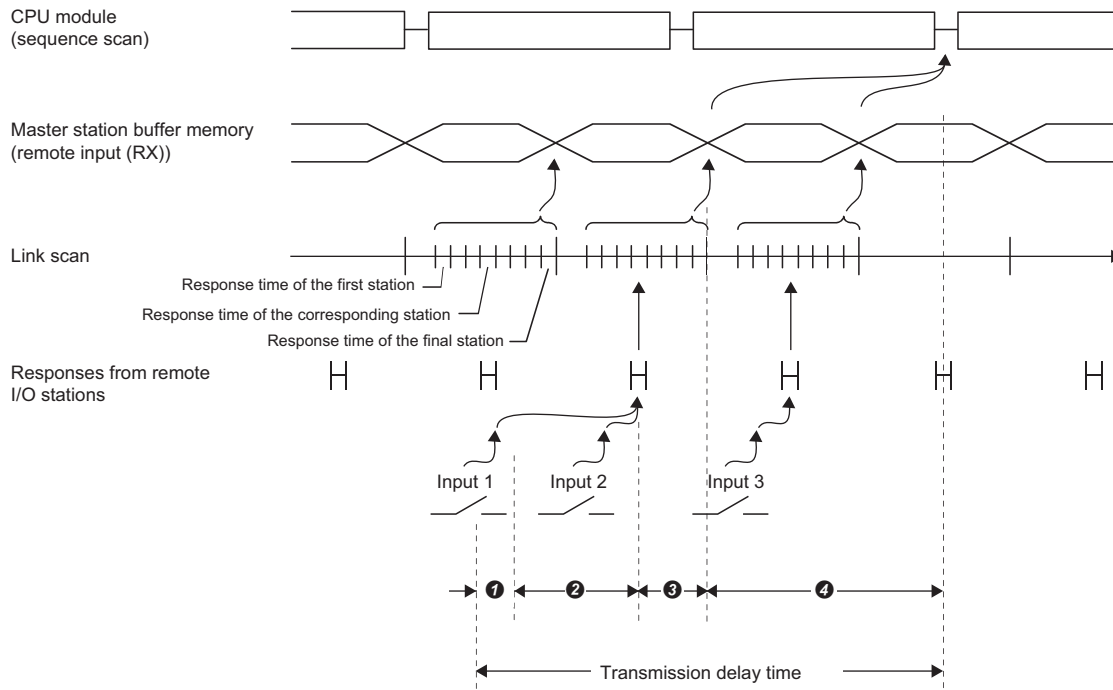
CPU module (sequence scan)

Master station buffer memory (remote input (RX))

Link scan

Response time of the first station

Response time of the corresponding station

Response time of the final station

Responses from remote I/O stations

Input 1

Input 2

Input 3

❶

❷

❸

❹

Transmission delay time